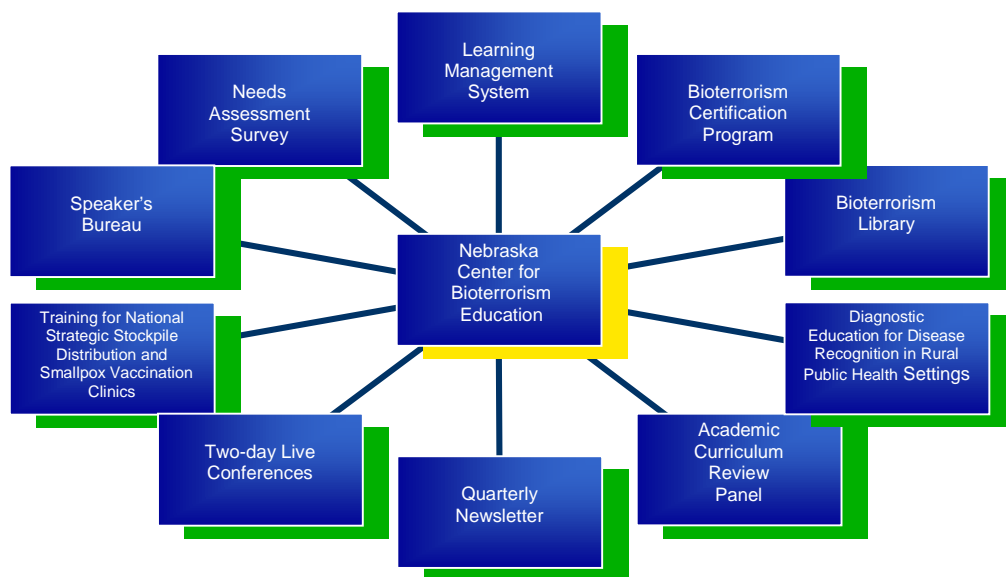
Learning Management System

Needs Assessment Survey

Bioterrorism Certification Program

Speaker's Bureau

Nebraska Center for Bioterrorism Education

Bioterrorism Library

Training for National Strategic Stockpile Distribution and Smallpox Vaccination Clinics

Diagnostic Education for Disease Recognition in Rural Public Health Settings

Two-day Live Conferences

Quarterly Newsletter

Academic Curriculum Review Panel